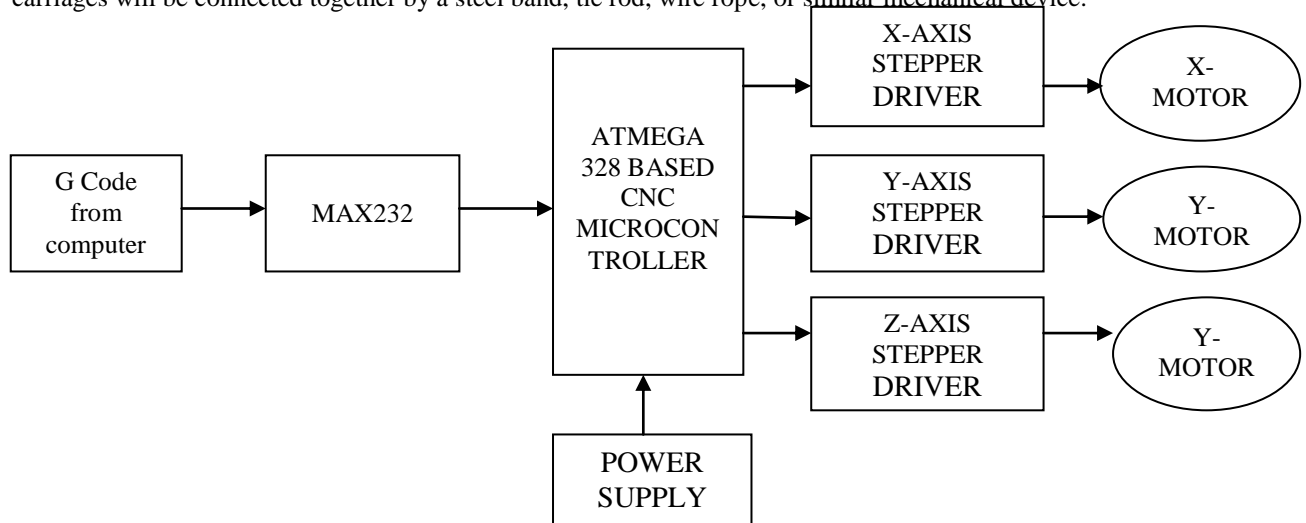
carriages will be connected together by a steel band, tie rod, wire rope, or similar mechanical device.

G Code from computer

MAX232

ATMEGA 328 BASED CNC MICROCON TROLLER

POWER SUPPLY

X-AXIS STEPPER DRIVER

X-MOTOR

Y-AXIS STEPPER DRIVER

Y-MOTOR

Z-AXIS STEPPER DRIVER

Y-MOTOR